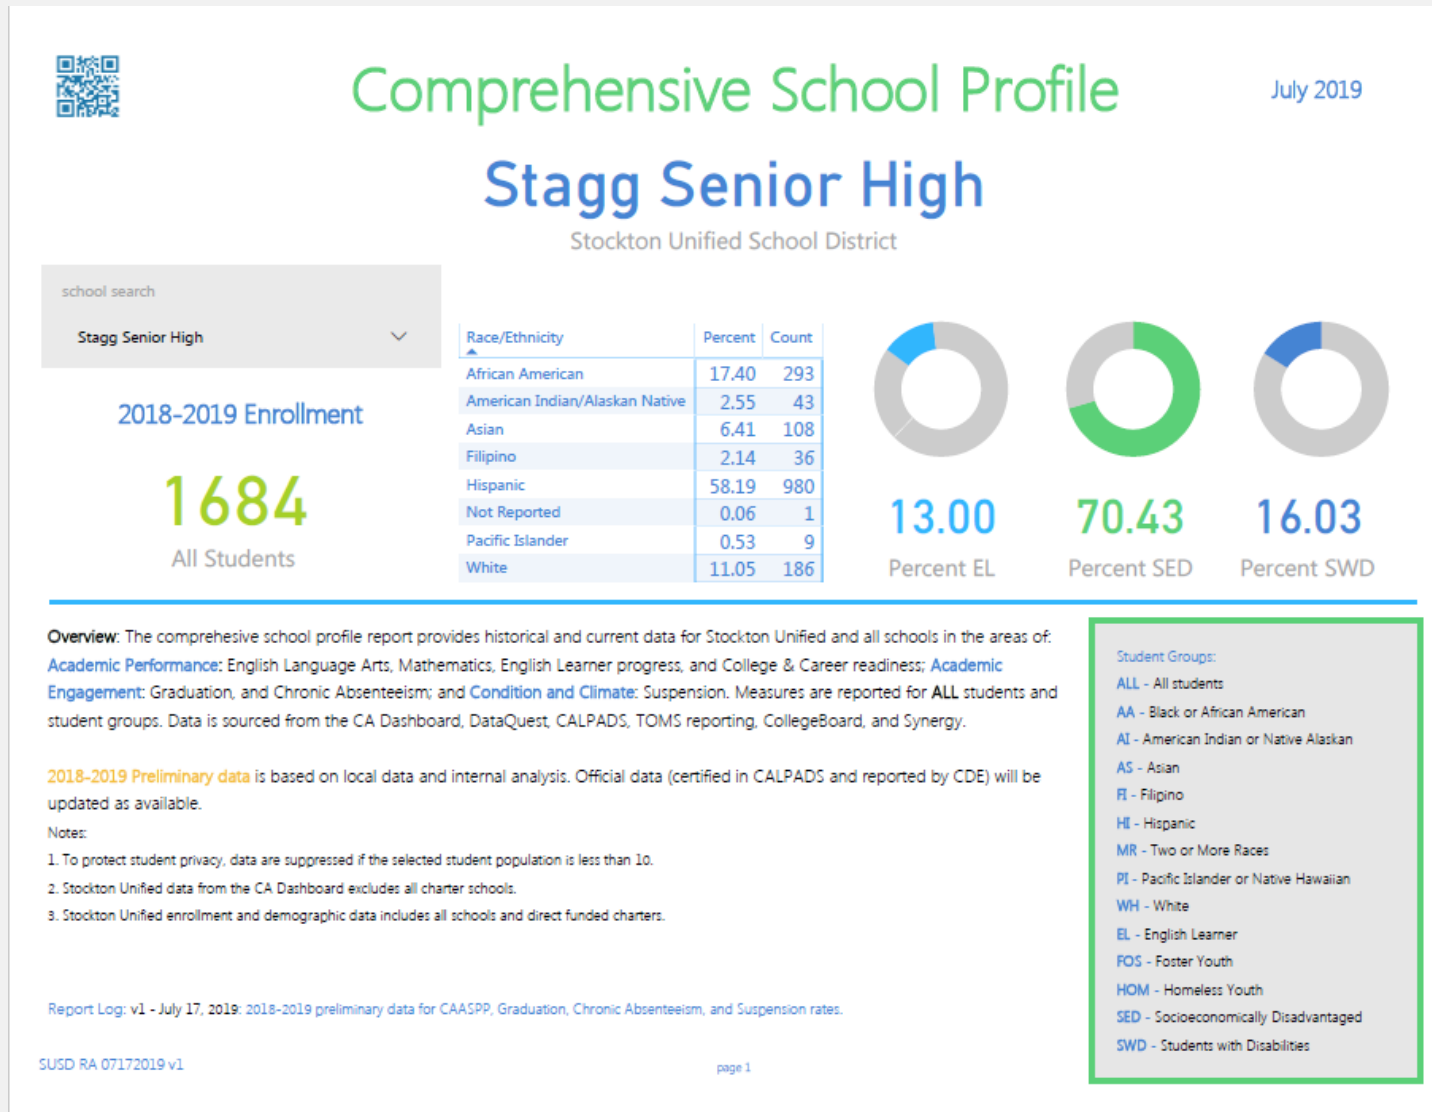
Comprehensive School Profile

July 2019

Stagg Senior High

Stockton Unified School District

school search

Stagg Senior High

2018-2019 Enrollment

1684

All Students

| Race/Ethnicity | Percent | Count |
|---|---|---|
| African American | 17.40 | 293 |
| American Indian/Alaskan Native | 2.55 | 43 |
| Asian | 6.41 | 108 |
| Filipino | 2.14 | 36 |
| Hispanic | 58.19 | 980 |
| Not Reported | 0.06 | 1 |
| Pacific Islander | 0.53 | 9 |
| White | 11.05 | 186 |

13.00
Percent EL

70.43
Percent SED

16.03
Percent SWD

Overview: The comprehesive school profile report provides historical and current data for Stockton Unified and all schools in the areas of: Academic Performance: English Language Arts, Mathematics, English Learner progress, and College & Career readiness; Academic Engagement: Graduation, and Chronic Absenteeism; and Condition and Climate: Suspension. Measures are reported for ALL students and student groups. Data is sourced from the CA Dashboard, DataQuest, CALPADS, TOMS reporting, CollegeBoard, and Synergy.

2018-2019 Preliminary data is based on local data and internal analysis. Official data (certified in CALPADS and reported by CDE) will be updated as available.

Notes:
1. To protect student privacy, data are suppressed if the selected student population is less than 10.
2. Stockton Unified data from the CA Dashboard excludes all charter schools.
3. Stockton Unified enrollment and demographic data includes all schools and direct funded charters.

Report Log: v1 - July 17, 2019: 2018-2019 preliminary data for CAASPP, Graduation, Chronic Absenteeism, and Suspension rates.

SUSD RA 07172019 v1

page 1

Student Groups:
ALL - All students
AA - Black or African American
AI - American Indian or Native Alaskan
AS - Asian
FI - Filipino
HI - Hispanic
MR - Two or More Races
PI - Pacific Islander or Native Hawaiian
WH - White
EL - English Learner
FOS - Foster Youth
HOM - Homeless Youth
SED - Socioeconomically Disadvantaged
SWD - Students with Disabilities